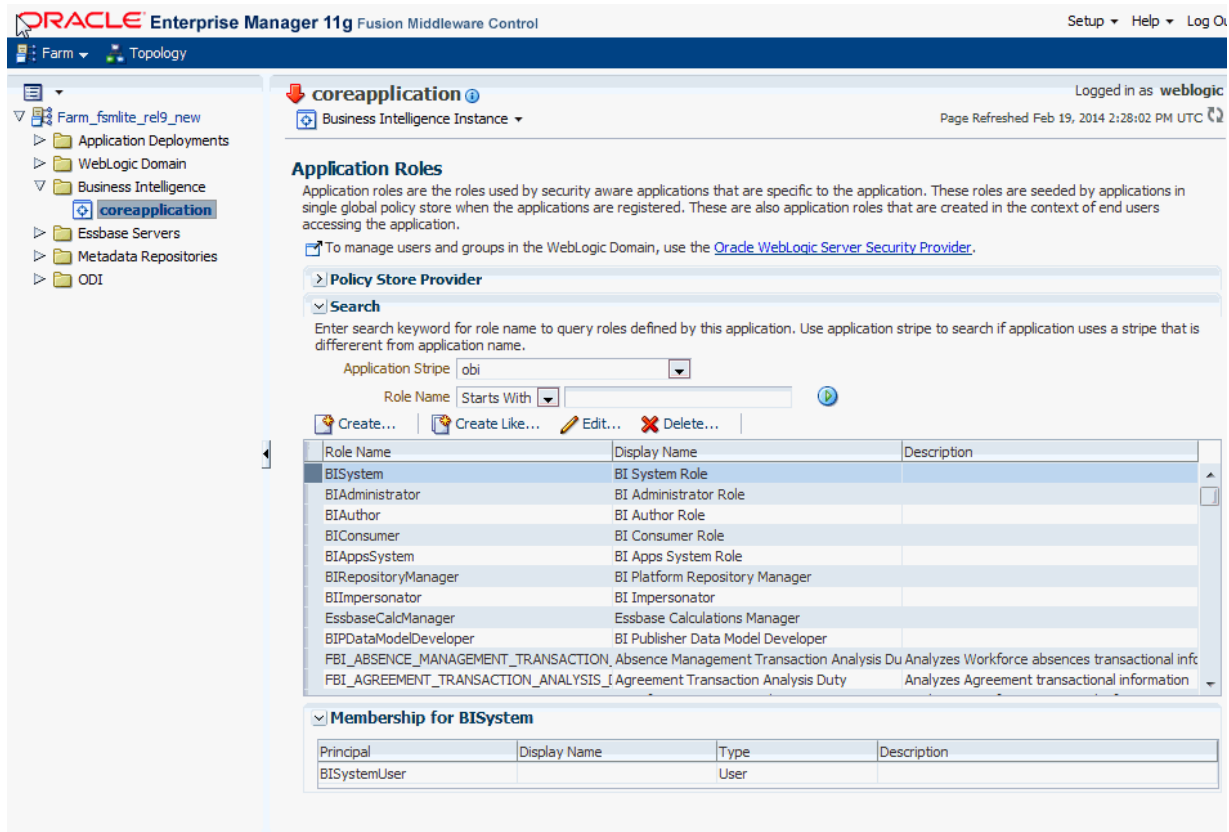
ORACLE Enterprise Manager 11g Fusion Middleware Control

Setup ▾ Help ▾ Log Ou

Farm ▾ Topology

Farm_fsmlite_rel9_new
Application Deployments
WebLogic Domain
Business Intelligence
coreapplication
Essbase Servers
Metadata Repositories
ODI

coreapplication
Business Intelligence Instance ▾

Logged in as weblogic
Page Refreshed Feb 19, 2014 2:28:02 PM UTC

Application Roles

Application roles are the roles used by security aware applications that are specific to the application. These roles are seeded by applications in single global policy store when the applications are registered. These are also application roles that are created in the context of end users accessing the application.

To manage users and groups in the WebLogic Domain, use the Oracle WebLogic Server Security Provider.

Policy Store Provider

Search

Enter search keyword for role name to query roles defined by this application. Use application stripe to search if application uses a stripe that is differerent from application name.

Application Stripe obi

Role Name Starts With

Create... Create Like... Edit... Delete...

| Role Name | Display Name | Description |
|---|---|---|
| BISystem | BI System Role | |
| BIAdministrator | BI Administrator Role | |
| BIAuthor | BI Author Role | |
| BIConsumer | BI Consumer Role | |
| BIAppsSystem | BI Apps System Role | |
| BIRepositoryManager | BI Platform Repository Manager | |
| BIImpersonator | BI Impersonator | |
| EssbaseCalcManager | Essbase Calculations Manager | |
| BIPDataModelDeveloper | BI Publisher Data Model Developer | |
| FBI_ABSENCE_MANAGEMENT_TRANSACTION_ | Absence Management Transaction Analysis Du | Analyzes Workforce absences transactional info |
| FBI_AGREEMENT_TRANSACTION_ANALYSIS_[ | Agreement Transaction Analysis Duty | Analyzes Agreement transactional information |

Membership for BISystem

| Principal | Display Name | Type | Description |
|---|---|---|---|
| BISystemUser | | User | |